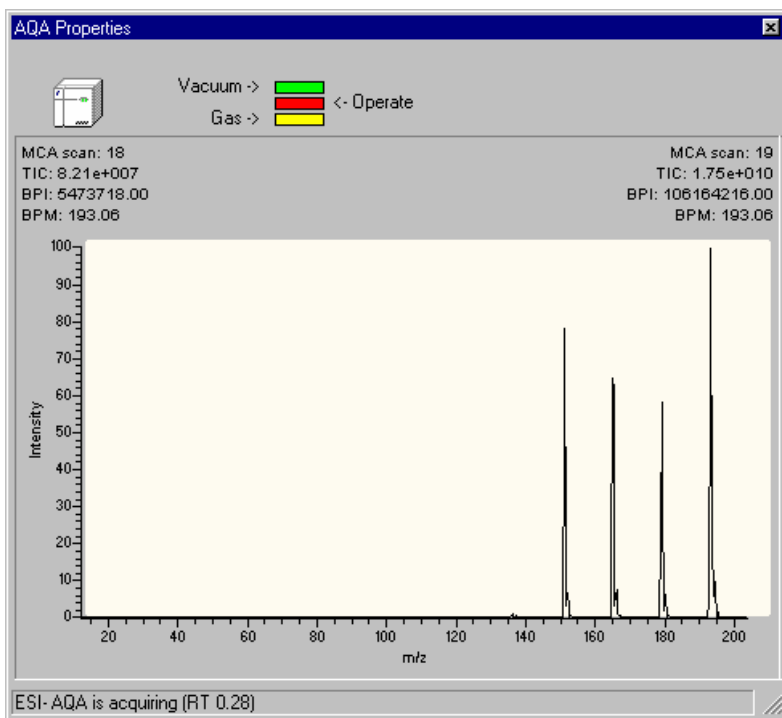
AQA Properties

Vacuum ->
<- Operate
Gas ->

MCA scan: 18
TIC: 8.21e+007
BPI: 5473718.00
BPM: 193.06

MCA scan: 19
TIC: 1.75e+010
BPI: 106164216.00
BPM: 193.06

100
90
80
70
60
50
40
30
20
10
0

Intensity

20 40 60 80 100 120 140 160 180 200
m/z

ESI- AQA is acquiring (RT 0.28)